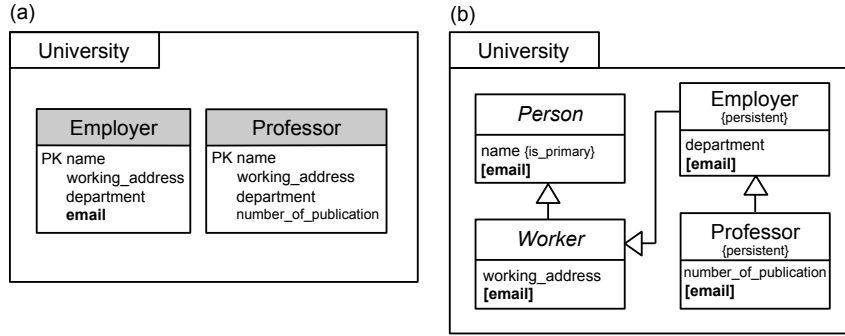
(a)

University

Employer

PK name
working_address
department
email

Professor

PK name
working_address
department
number_of_publication

(b)

University

Person

name {is_primary}
[email]

Worker

working_address
[email]

Employer
{persistent}

department
[email]

Professor
{persistent}

number_of_publication
[email]